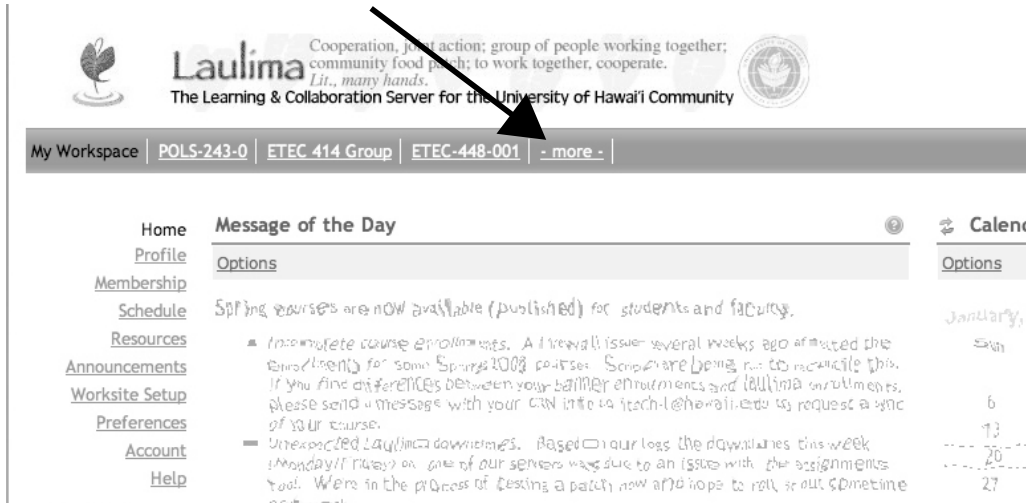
Laulima

Cooperation, joint action; group of people working together; community food patch; to work together, cooperate. Lit., many hands.

The Learning & Collaboration Server for the University of Hawai'i Community

My Workspace | POLS-243-0 | ETEC 414 Group | ETEC-448-001 | - more - |

Home
Profile
Membership
Schedule
Resources
Announcements
Worksite Setup
Preferences
Account
Help

Message of the Day

Options

Spring courses are now available (published) for students and faculty.

Incomplete course enrollments. A firewall issue several weeks ago affected the enrollments for some Spring 2008 courses. Scripts are being run to reconcile this. If you find differences between your banner enrollments and laulima enrollments, please send a message with your CRN info to itech-l@hawaii.edu to request a sync of your course.

Unexpected Laulima downtimes. Based on our logs the downtimes this week (Monday/Friday) on one of our servers was due to an issue with the assignments tool. We're in the process of testing a patch now and hope to roll it out sometime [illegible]

Calend

Options

January,

Sun

6

13

20

27